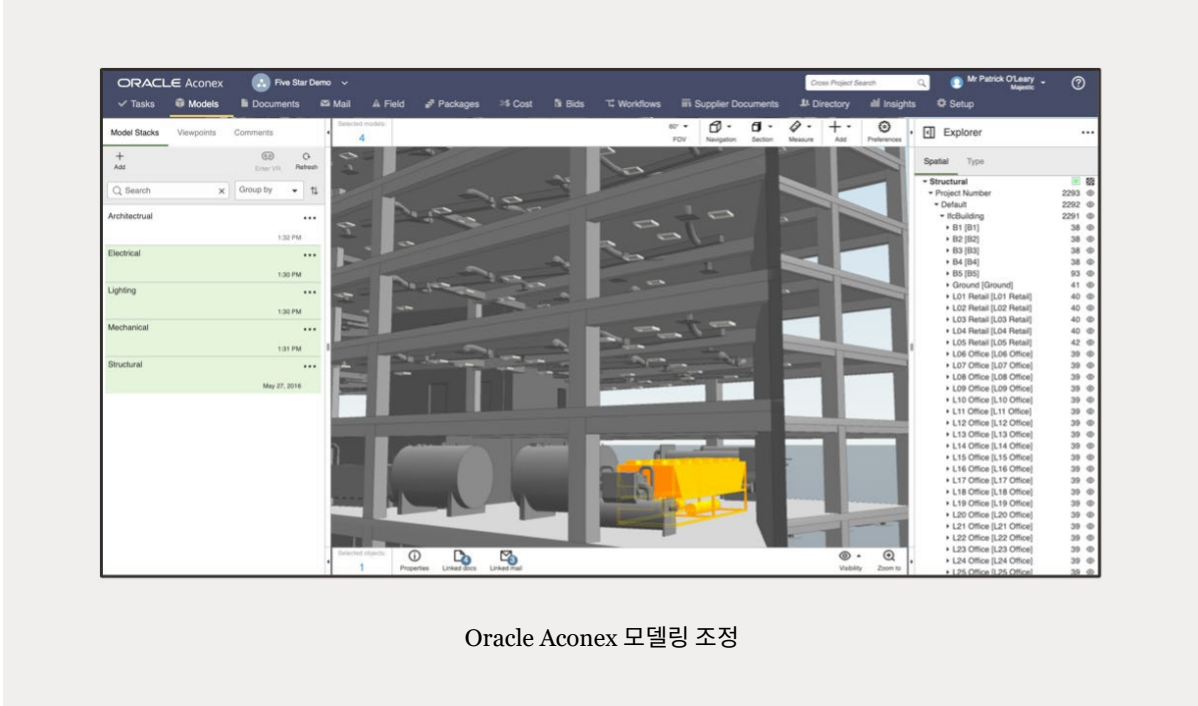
ORACLE Aconex
Five Star Demo
Cross Project Search
Mr Patrick O'Leary
Majestic

Tasks Models Documents Mail Field Packages Cost Bids Workflows Supplier Documents Directory Insights Setup

Model Stacks Viewpoints Comments
Add
Enter VR
Refresh
Search
Group by

Architectrual
1:32 PM
Electrical
1:30 PM
Lighting
1:30 PM
Mechanical
1:31 PM
Structural
May 27, 2016

Selected models
4
60°
FOV
Navigation
Section
Measure
Add
Preferences

Selected objects
1
Properties
Linked docs
Linked mail
Visibility
Zoom to

Explorer
Spatial Type
Structural
Project Number 2293
Default 2292
IfcBuilding 2291
B1 [B1] 38
B2 [B2] 38
B3 [B3] 38
B4 [B4] 38
B5 [B5] 93
Ground [Ground] 41
L01 Retail [L01 Retail] 40
L02 Retail [L02 Retail] 40
L03 Retail [L03 Retail] 40
L04 Retail [L04 Retail] 40
L05 Retail [L05 Retail] 42
L06 Office [L06 Office] 39
L07 Office [L07 Office] 39
L08 Office [L08 Office] 39
L09 Office [L09 Office] 39
L10 Office [L10 Office] 39
L11 Office [L11 Office] 39
L12 Office [L12 Office] 39
L13 Office [L13 Office] 39
L14 Office [L14 Office] 39
L15 Office [L15 Office] 39
L16 Office [L16 Office] 39
L17 Office [L17 Office] 39
L18 Office [L18 Office] 39
L19 Office [L19 Office] 39
L20 Office [L20 Office] 39
L21 Office [L21 Office] 39
L22 Office [L22 Office] 39
L23 Office [L23 Office] 39
L24 Office [L24 Office] 39
L25 Office [L25 Office] 39

Oracle Aconex 모델링 조정